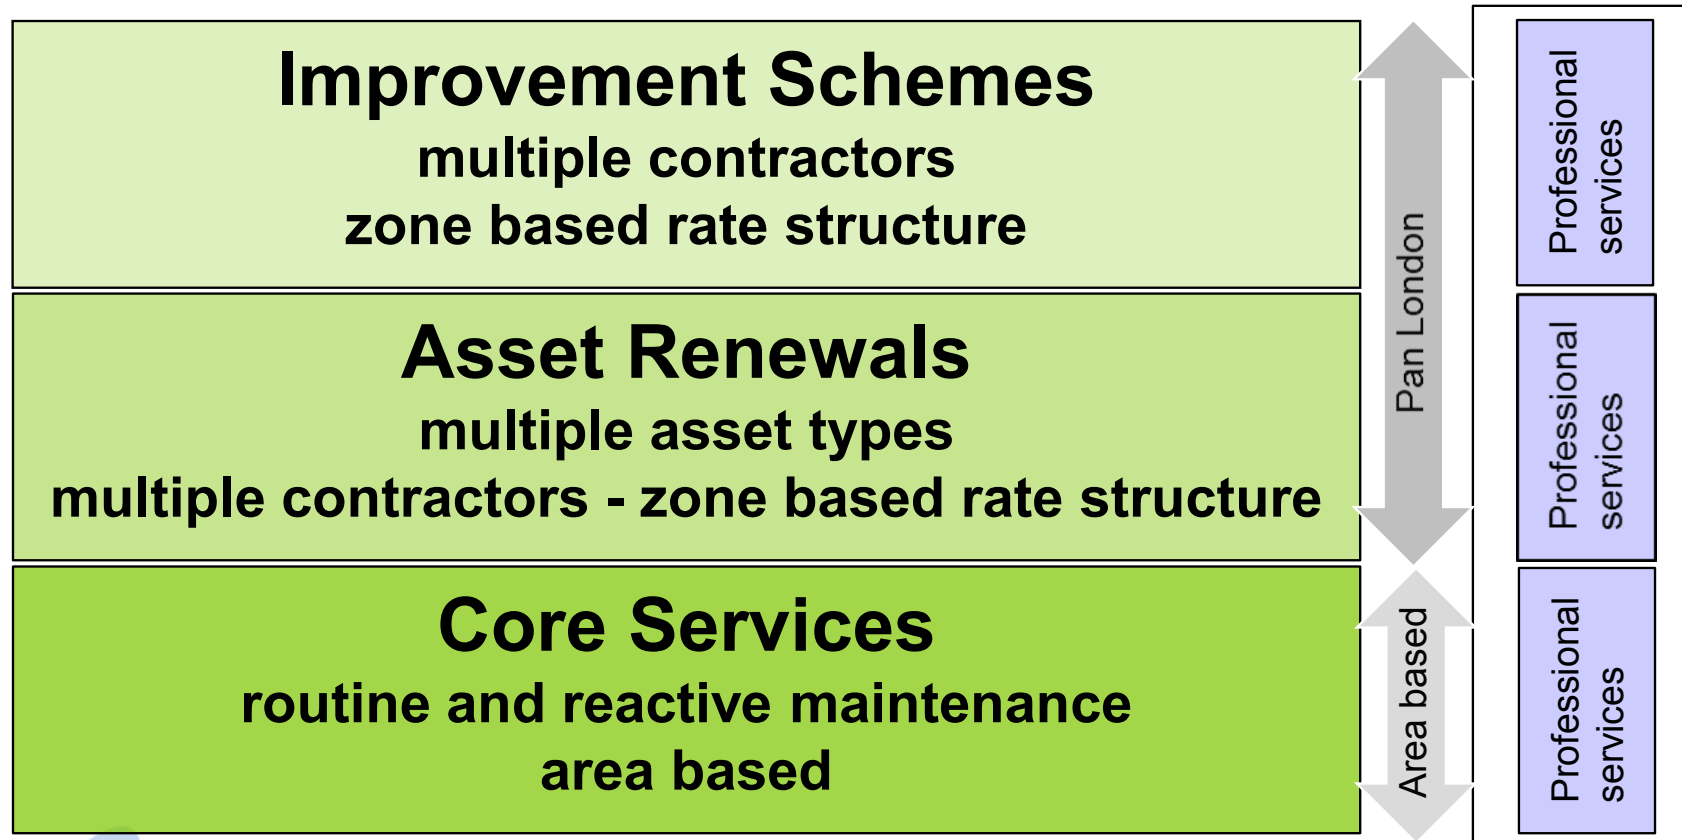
Improvement Schemes
multiple contractors
zone based rate structure

Asset Renewals
multiple asset types
multiple contractors - zone based rate structure

Core Services
routine and reactive maintenance
area based

Pan London

Area based

Professional services

Professional services

Professional services